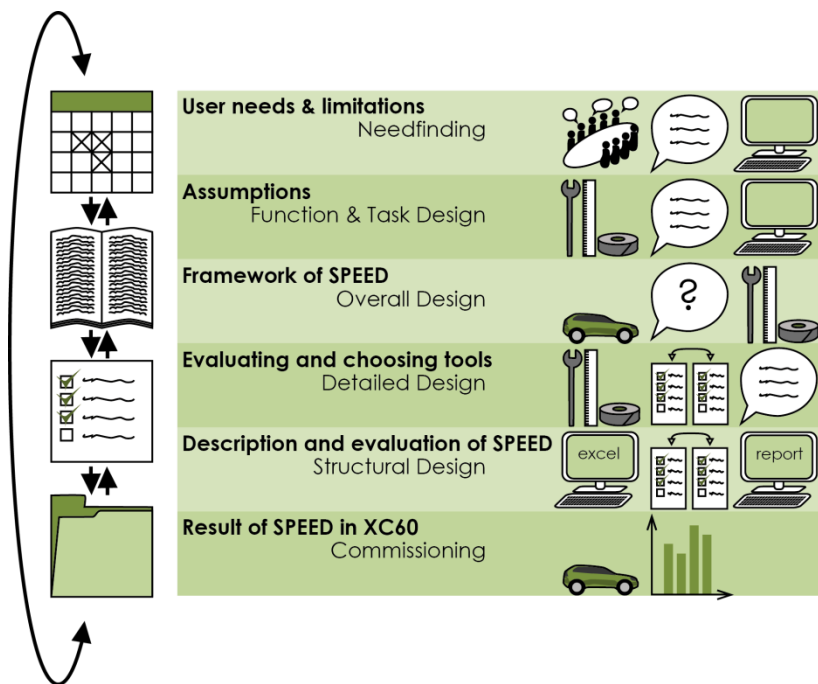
User needs & limitations
Needfinding

Assumptions
Function & Task Design

Framework of SPEED
Overall Design

Evaluating and choosing tools
Detailed Design

Description and evaluation of SPEED
Structural Design

Result of SPEED in XC60
Commissioning

?

excel

report